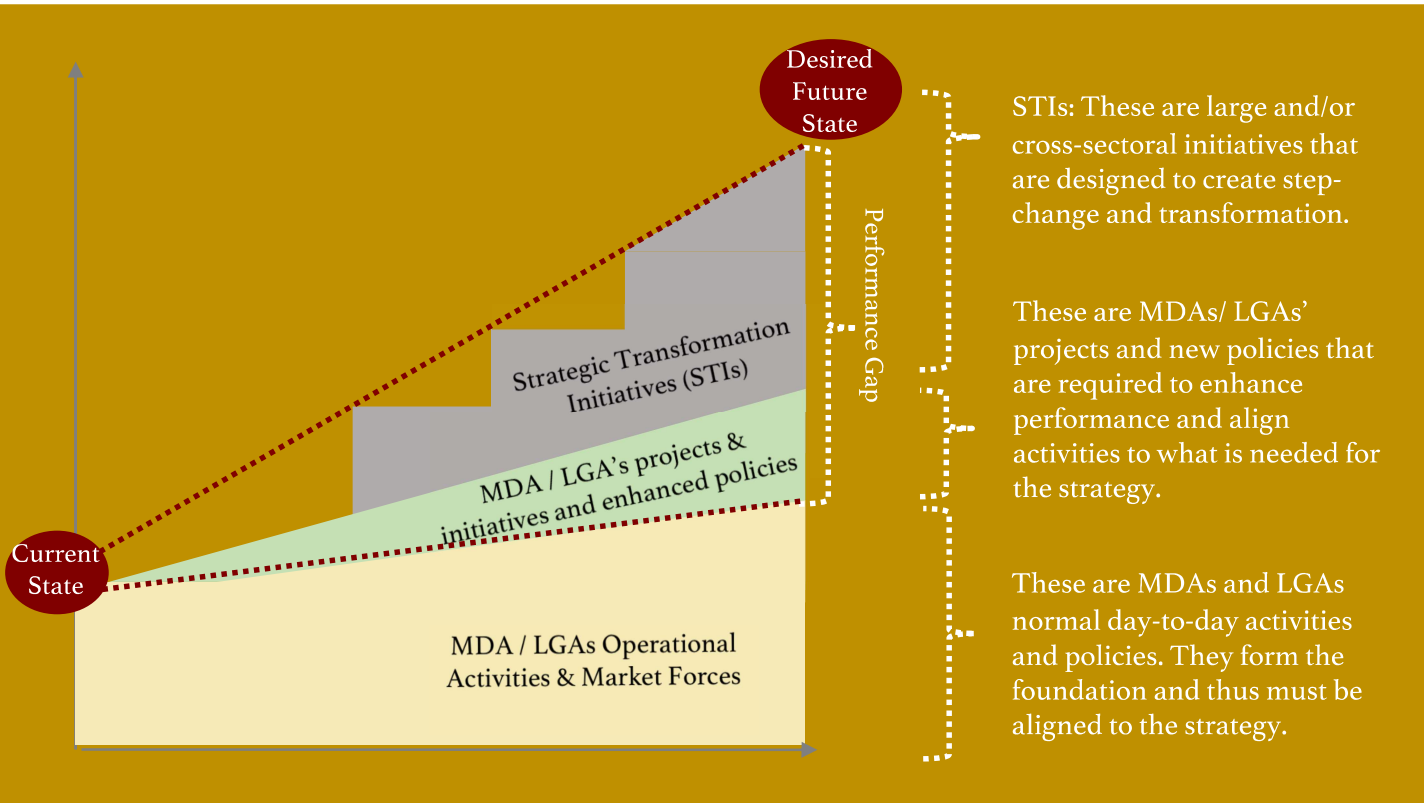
Desired Future State

Performance Gap

Strategic Transformation Initiatives (STIs)

MDA / LGA's projects & initiatives and enhanced policies

Current State

MDA / LGAs Operational Activities & Market Forces

STIs: These are large and/or cross-sectoral initiatives that are designed to create step-change and transformation.

These are MDAs/ LGAs' projects and new policies that are required to enhance performance and align activities to what is needed for the strategy.

These are MDAs and LGAs normal day-to-day activities and policies. They form the foundation and thus must be aligned to the strategy.